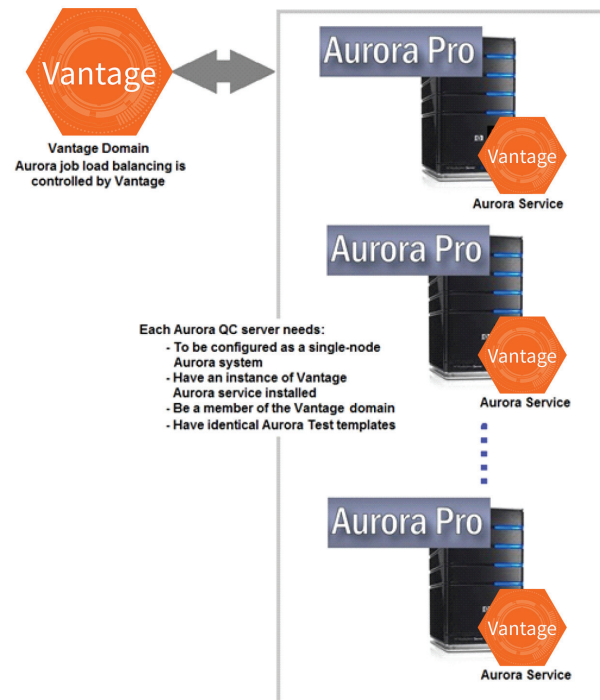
Vantage

Vantage Domain
Aurora job load balancing is controlled by Vantage

Aurora Pro

Vantage

Aurora Service

Aurora Pro

Vantage

Aurora Service

Each Aurora QC server needs:
- To be configured as a single-node Aurora system
- Have an instance of Vantage Aurora service installed
- Be a member of the Vantage domain
- Have identical Aurora Test templates

Aurora Pro

Vantage

Aurora Service